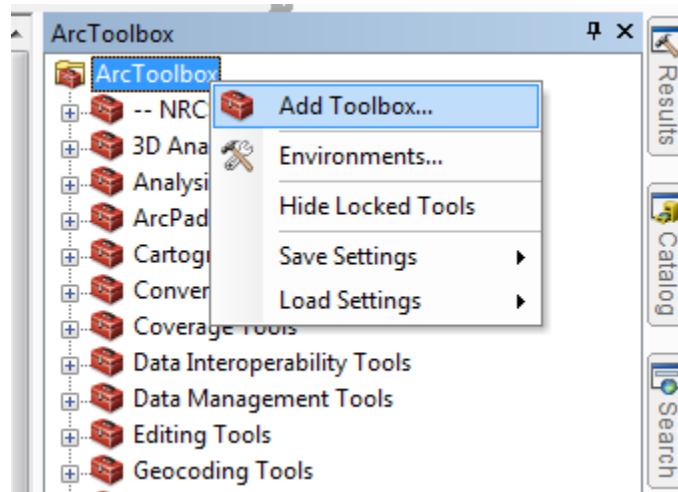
ArcToolbox

ArcToolbox

-- NRC

3D Ana

Analysi

ArcPad

Cartogr

Conver

Coverage Tools

Data Interoperability Tools

Data Management Tools

Editing Tools

Geocoding Tools

Add Toolbox...

Environments...

Hide Locked Tools

Save Settings

Load Settings

Results

Catalog

Search